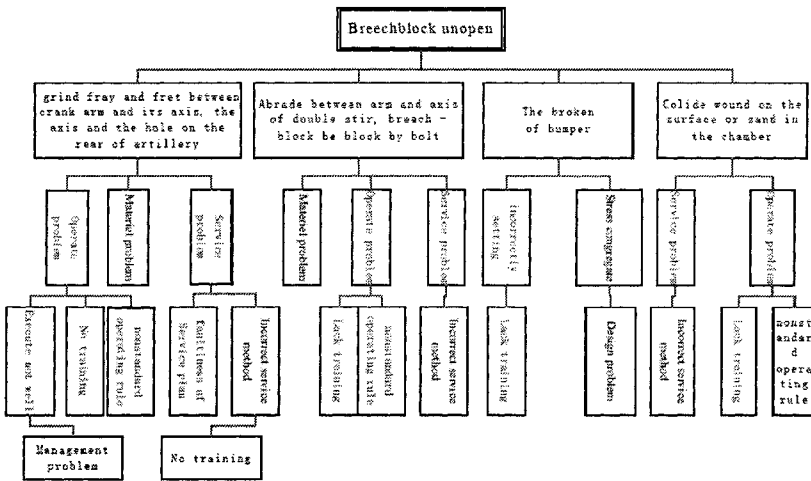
Breechblock unopen

grind fray and fret between crank arm and its axis, the axis and the hole on the rear of artillery

Abrade between arm and axis of double stir, breach - block be block by bolt

The broken of bumper

Colide wound on the surface or sand in the chamber

Operate problem

Material problem

Service problem

Material problem

Operate problem

Service problem

Incorrectly setting

Stress congregate

Service problem

Operate problem

Execute not well

No training

nonstandard operating rule

Faultiness of Service plan

Incorrect service method

Lack training

nonstandard operating rule

Incorrect service method

Lack training

Design problem

Incorrect service method

Lack training

nonstandard operating rule

Management problem

No training